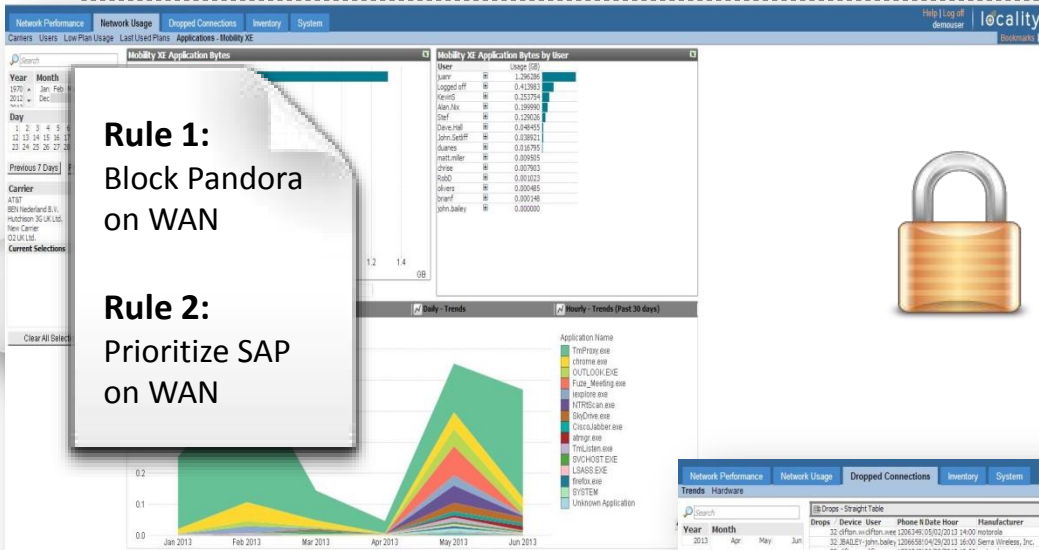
Network Performance | Network Usage | Dropped Connections | Inventory | System

Help | Log off
demouser

locality

Carriers Users Low Plan Usage Last Used Plans Applications - Mobility XE

Bookmarks

Search

Year Month
1970 Jan Feb
2012 Dec

Day
1 2 3 4 5 6
12 13 14 15 16 17
23 24 25 26 27 28

Previous 7 Days

Carrier
AT&T
BEN Nederland B.V.
Hutchison 3G UK Ltd.
New Carrier
O2 UK Ltd.
Current Selections

Clear All Selections

Mobility XE Application Bytes

1.2 1.4
GB

Mobility XE Application Bytes by User

| User | Usage (GB) |
|---|---|
| juanr | 1.296286 |
| Logged off | 0.413983 |
| KevinS | 0.353754 |
| Alan.Nix | 0.199990 |
| Stef | 0.129026 |
| Dave.Hall | 0.048455 |
| John.Sebff | 0.038921 |
| duanes | 0.016795 |
| matt.miller | 0.009505 |
| chrise | 0.007903 |
| RobD | 0.001023 |
| olivers | 0.000485 |
| brianf | 0.000148 |
| john.bailey | 0.000000 |

Rule 1:
Block Pandora on WAN

Rule 2:
Prioritize SAP on WAN

Daily - Trends
Hourly - Trends (Past 30 days)

Application Name
TmProxy.exe
chrome.exe
OUTLOOK.EXE
Fuze_Meeting.exe
iexplore.exe
NTRtScan.exe
SkyDrive.exe
CiscoJabber.exe
atmgr.exe
TmListen.exe
SVCHOST.EXE
LSASS.EXE
firefox.exe
SYSTEM
Unknown Application

0.2
0.1
0.0
Jan 2013 Feb 2013 Mar 2013 Apr 2013 May 2013 Jun 2013

Network Performance | Network Usage | Dropped Connections | Inventory | System
Trends Hardware

Search

Year Month
2013 Apr May Jun

Drops - Straight Table

| Drops | Device User | Phone N | Date Hour | Manufacturer |
|---|---|---|---|---|
| 32 | clifton.w clifton.wee | 1206349 | 05/02/2013 14:00 | motorola |
| 32 | JBAILEY-john.bailey | 1206658 | 04/29/2013 16:00 | Sierra Wireless, Inc. |